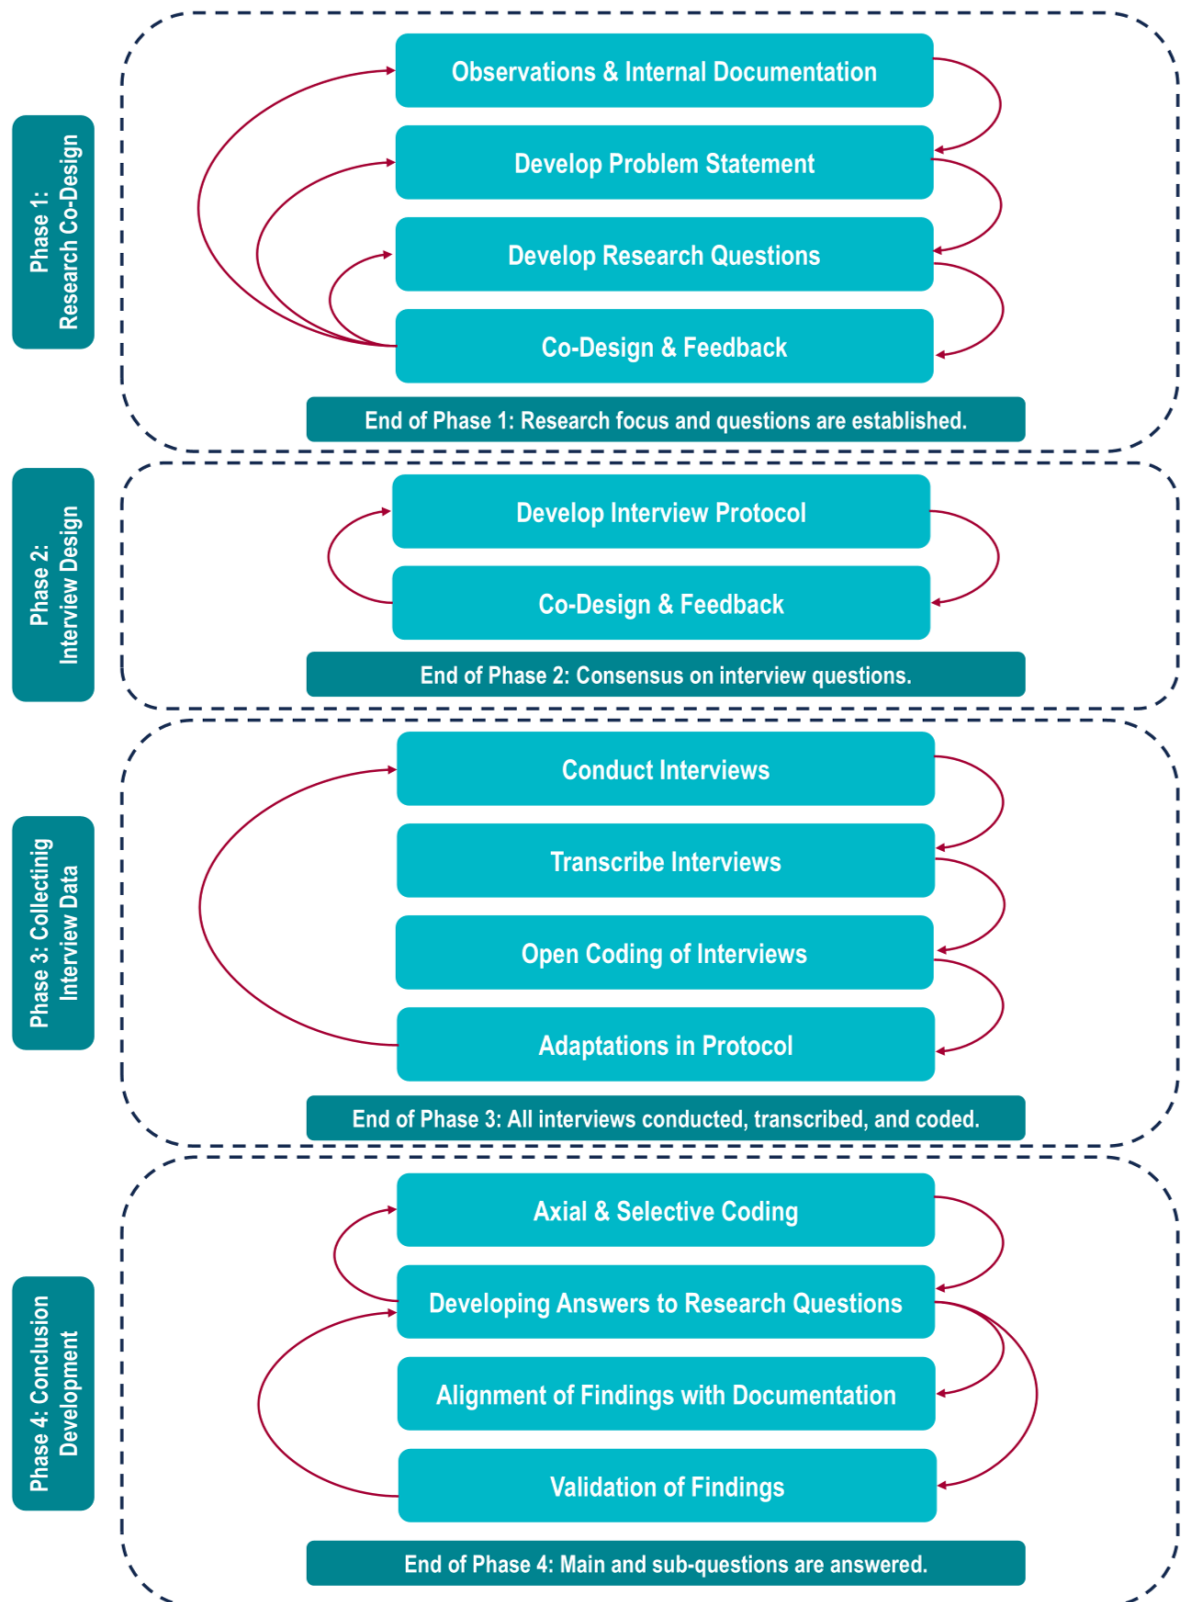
Phase 1: Research Co-Design

Observations & Internal Documentation

Develop Problem Statement

Develop Research Questions

Co-Design & Feedback

End of Phase 1: Research focus and questions are established.

Phase 2: Interview Design

Develop Interview Protocol

Co-Design & Feedback

End of Phase 2: Consensus on interview questions.

Phase 3: Collectinig Interview Data

Conduct Interviews

Transcribe Interviews

Open Coding of Interviews

Adaptations in Protocol

End of Phase 3: All interviews conducted, transcribed, and coded.

Phase 4: Conclusion Development

Axial & Selective Coding

Developing Answers to Research Questions

Alignment of Findings with Documentation

Validation of Findings

End of Phase 4: Main and sub-questions are answered.